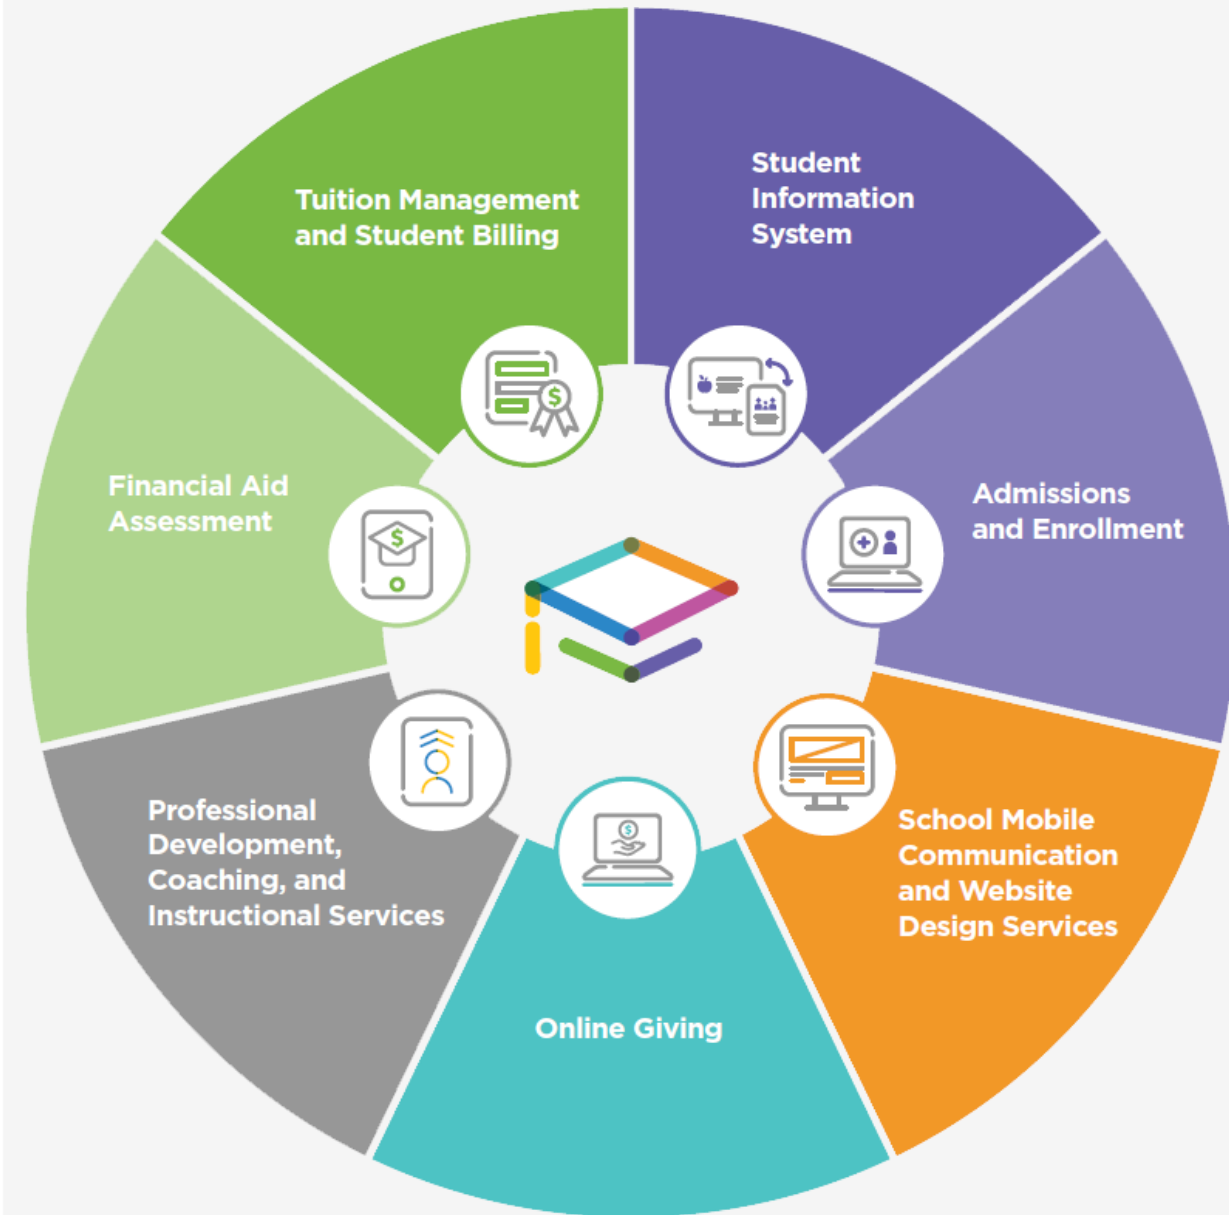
Tuition Management and Student Billing

Student Information System

Admissions and Enrollment

School Mobile Communication and Website Design Services

Online Giving

Professional Development, Coaching, and Instructional Services

Financial Aid Assessment